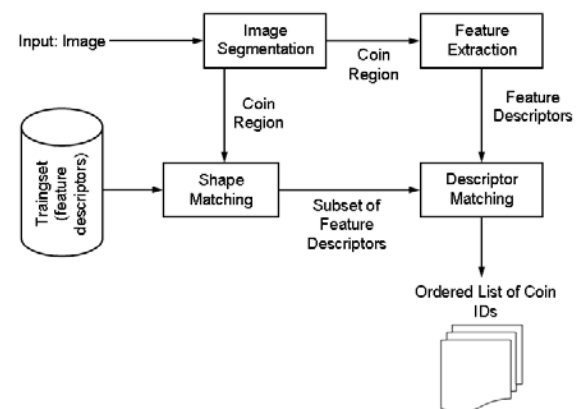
Input: Image

Image Segmentation

Coin Region

Feature Extraction

Coin Region

Feature Descriptors

Traingset (feature descriptors)

Shape Matching

Subset of Feature Descriptors

Descriptor Matching

Ordered List of Coin IDs